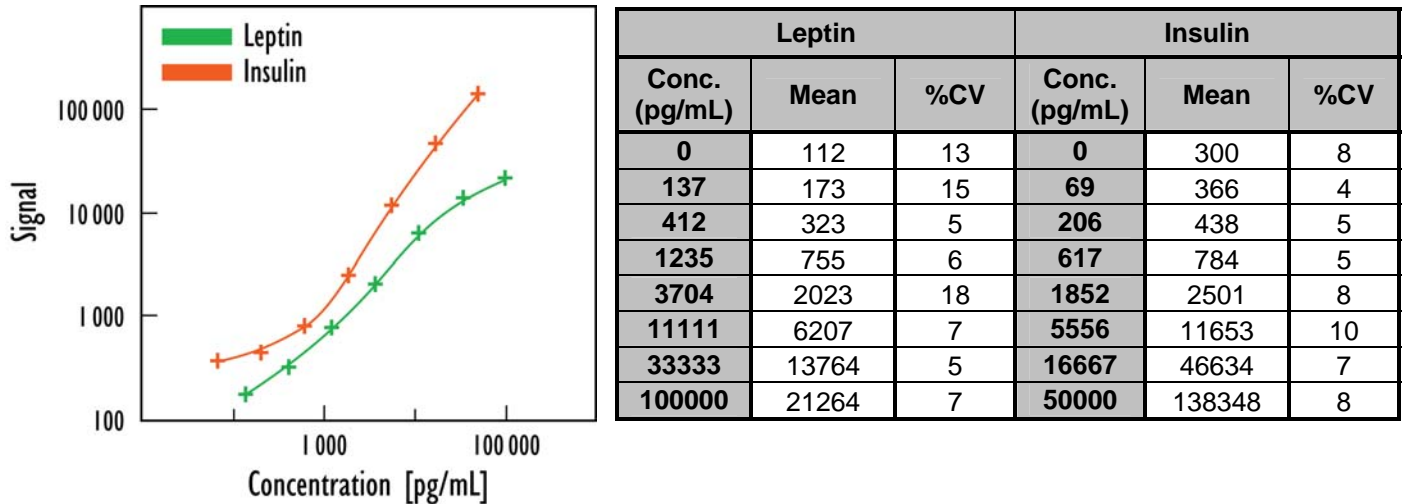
Leptin
Insulin

100 000
10 000
1 000
100

Signal

1 000
100 000

Concentration [pg/mL]

| Leptin | | | Insulin | | |
|---|---|---|---|---|---|
| Conc. (pg/mL) | Mean | %CV | Conc. (pg/mL) | Mean | %CV |
| 0 | 112 | 13 | 0 | 300 | 8 |
| 137 | 173 | 15 | 69 | 366 | 4 |
| 412 | 323 | 5 | 206 | 438 | 5 |
| 1235 | 755 | 6 | 617 | 784 | 5 |
| 3704 | 2023 | 18 | 1852 | 2501 | 8 |
| 11111 | 6207 | 7 | 5556 | 11653 | 10 |
| 33333 | 13764 | 5 | 16667 | 46634 | 7 |
| 100000 | 21264 | 7 | 50000 | 138348 | 8 |